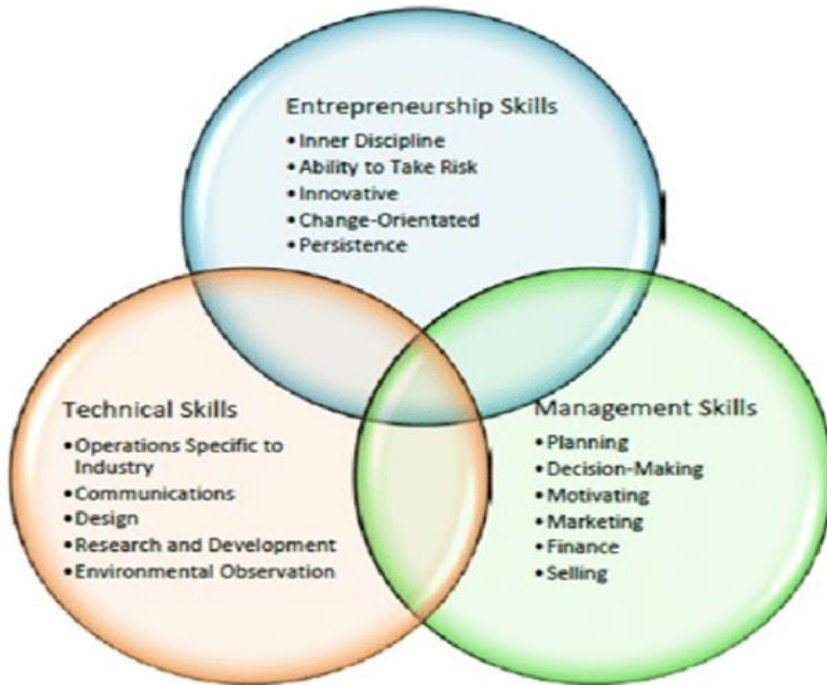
Entrepreneurship Skills
• Inner Discipline
• Ability to Take Risk
• Innovative
• Change-Orientated
• Persistence

Technical Skills
• Operations Specific to Industry
• Communications
• Design
• Research and Development
• Environmental Observation

Management Skills
• Planning
• Decision-Making
• Motivating
• Marketing
• Finance
• Selling